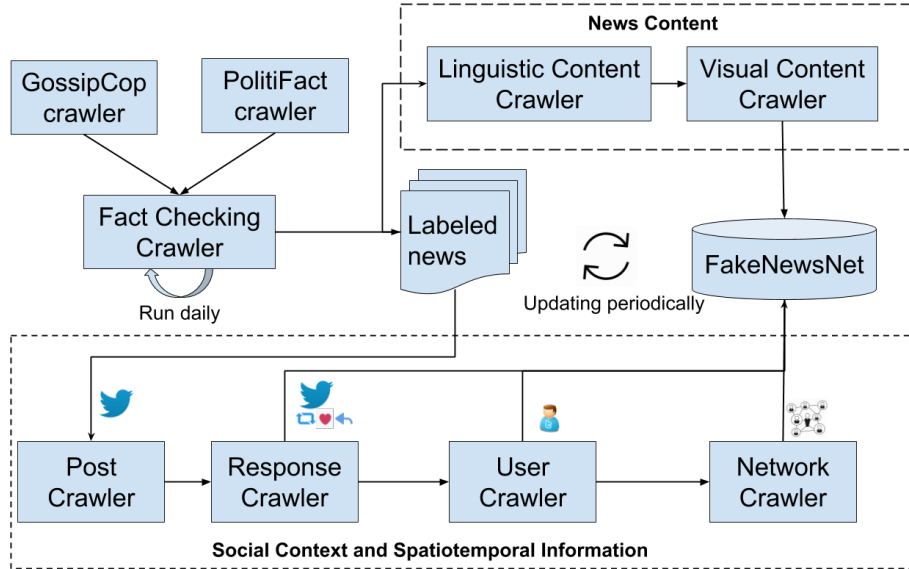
News Content

GossipCop crawler

PolitiFact crawler

Linguistic Content Crawler

Visual Content Crawler

Fact Checking Crawler

Run daily

Labeled news

Updating periodically

FakeNewsNet

Post Crawler

Response Crawler

User Crawler

Network Crawler

Social Context and Spatiotemporal Information